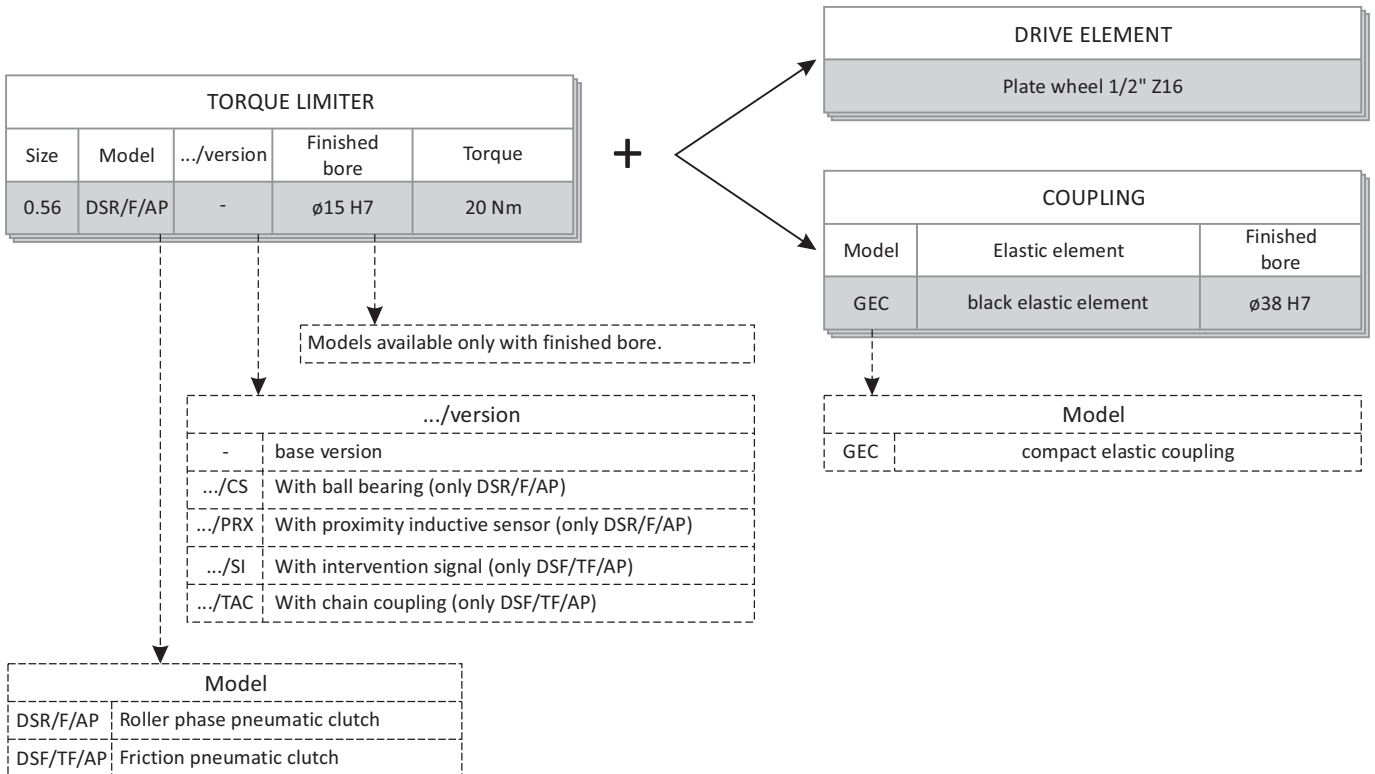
| TORQUE LIMITER | | | | |
|---|---|---|---|---|
| Size | Model | .../version | Finished bore | Torque |
| 0.56 | DSR/F/AP | - | ø15 H7 | 20 Nm |

+

| DRIVE ELEMENT |
|---|
| Plate wheel 1/2" Z16 |

| COUPLING | | |
|---|---|---|
| Model | Elastic element | Finished bore |
| GEC | black elastic element | ø38 H7 |

Models available only with finished bore.

| .../version | |
|---|---|
| - | base version |
| .../CS | With ball bearing (only DSR/F/AP) |
| .../PRX | With proximity inductive sensor (only DSR/F/AP) |
| .../SI | With intervention signal (only DSF/TF/AP) |
| .../TAC | With chain coupling (only DSF/TF/AP) |

| Model | |
|---|---|
| GEC | compact elastic coupling |

| Model | |
|---|---|
| DSR/F/AP | Roller phase pneumatic clutch |
| DSF/TF/AP | Friction pneumatic clutch |